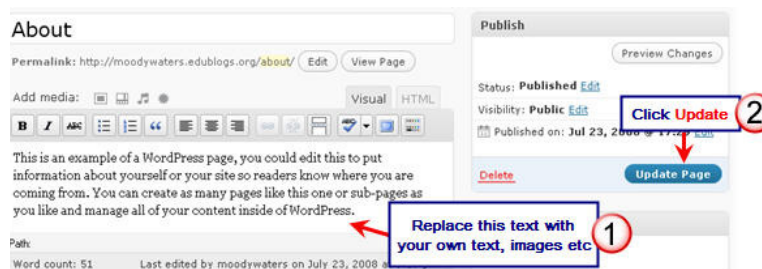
About

Permalink: http://moodywaters.edublogs.org/about/ Edit View Page

Add media:

Visual HTML

B I ABC

This is an example of a WordPress page, so you could edit this to put information about yourself or your site so readers know where you are coming from. You can create as many pages like this one or sub-pages as you like and manage all of your content inside of WordPress.

Path:

Word count: 51 Last edited by moodywaters on July 23, 2008 at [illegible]

Publish

Preview Changes

Status: Published Edit

Visibility: Public Edit

Published on: Jul 23, 2008 @ 17:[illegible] Edit

Click Update

2

Delete

Update Page

Replace this text with your own text, images etc

1